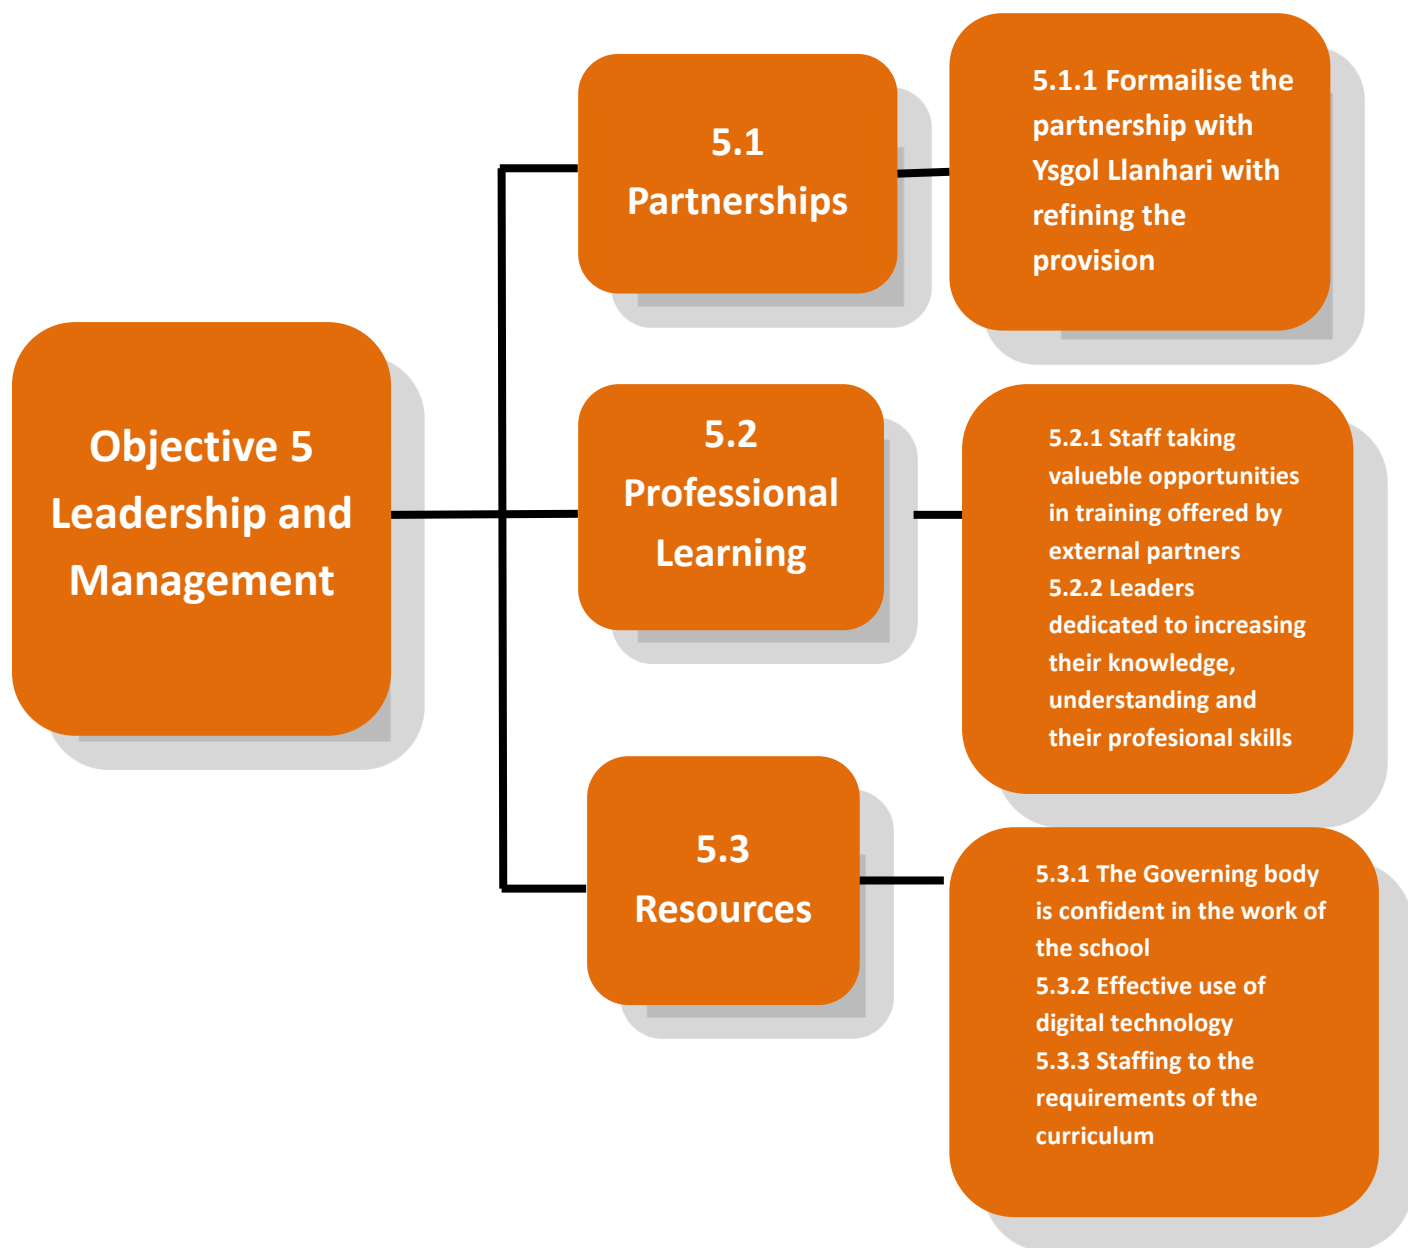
Objective 5 Leadership and Management

5.1 Partnerships

5.1.1 Formailise the partnership with Ysgol Llanhari with refining the provision

5.2 Professional Learning

5.2.1 Staff taking valueble opportunities in training offered by external partners
5.2.2 Leaders dedicated to increasing their knowledge, understanding and their profesional skills

5.3 Resources

5.3.1 The Governing body is confident in the work of the school
5.3.2 Effective use of digital technology
5.3.3 Staffing to the requirements of the curriculum